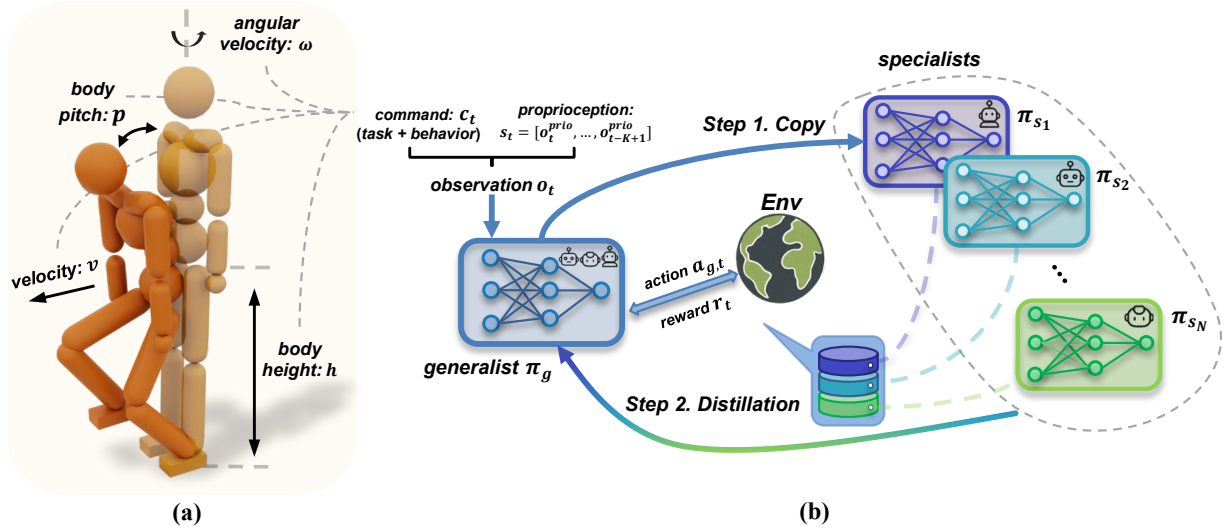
angular velocity: $\omega$

body pitch: $p$

velocity: $v$

body height: $h$

command: $c_t$ (task + behavior)

proprioception: $s_t = [o_t^{prio}, \dots, o_{t-K+1}^{prio}]$

observation $o_t$

Step 1. Copy

specialists

$\pi_{s_1}$

$\pi_{s_2}$

$\pi_{s_N}$

Env

action $a_{g,t}$

reward $r_t$

generalist $\pi_g$

Step 2. Distillation

(a)

(b)